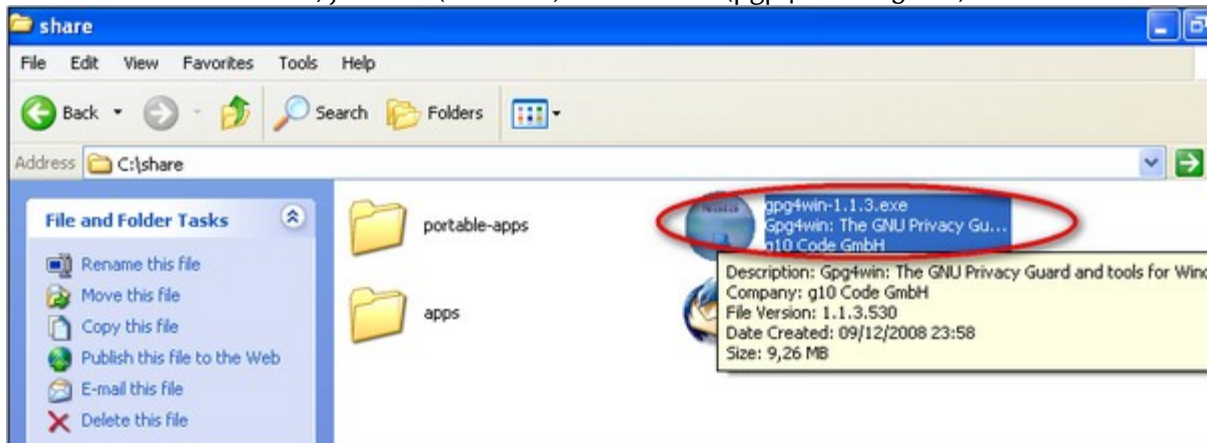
share

File Edit View Favorites Tools Help

Back Search Folders

Address C:\share

File and Folder Tasks

Rename this file
Move this file
Copy this file
Publish this file to the Web
E-mail this file
Delete this file

portable-apps

apps

gpg4win-1.1.3.exe
Gpg4win: The GNU Privacy Gu...
g10 Code GmbH

Description: Gpg4win: The GNU Privacy Guard and tools for Wind
Company: g10 Code GmbH
File Version: 1.1.3.530
Date Created: 09/12/2008 23:58
Size: 9,26 MB